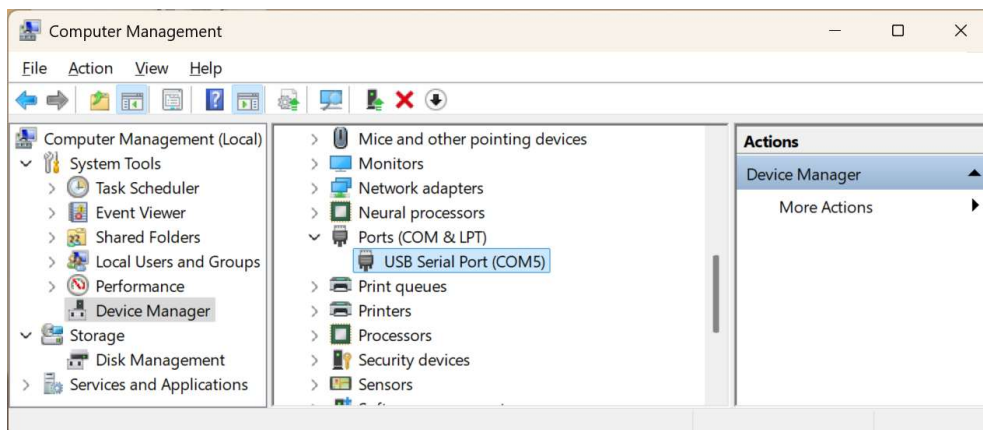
Computer Management

File Action View Help

Computer Management (Local)
System Tools
Task Scheduler
Event Viewer
Shared Folders
Local Users and Groups
Performance
Device Manager
Storage
Disk Management
Services and Applications

Mice and other pointing devices
Monitors
Network adapters
Neural processors
Ports (COM & LPT)
USB Serial Port (COM5)
Print queues
Printers
Processors
Security devices
Sensors
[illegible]

Actions
Device Manager
More Actions